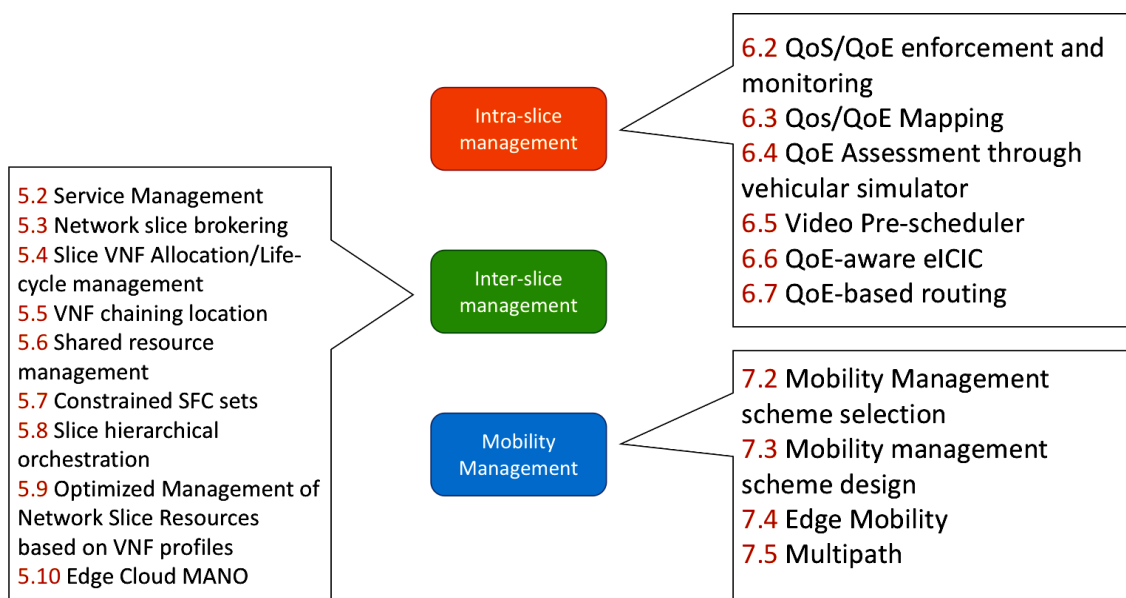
Intra-slice management

6.2 QoS/QoE enforcement and monitoring
6.3 Qos/QoE Mapping
6.4 QoE Assessment through vehicular simulator
6.5 Video Pre-scheduler
6.6 QoE-aware eICIC
6.7 QoE-based routing

Inter-slice management

5.2 Service Management
5.3 Network slice brokering
5.4 Slice VNF Allocation/Lifecycle management
5.5 VNF chaining location
5.6 Shared resource management
5.7 Constrained SFC sets
5.8 Slice hierarchical orchestration
5.9 Optimized Management of Network Slice Resources based on VNF profiles
5.10 Edge Cloud MANO

Mobility Management

7.2 Mobility Management scheme selection
7.3 Mobility management scheme design
7.4 Edge Mobility
7.5 Multipath